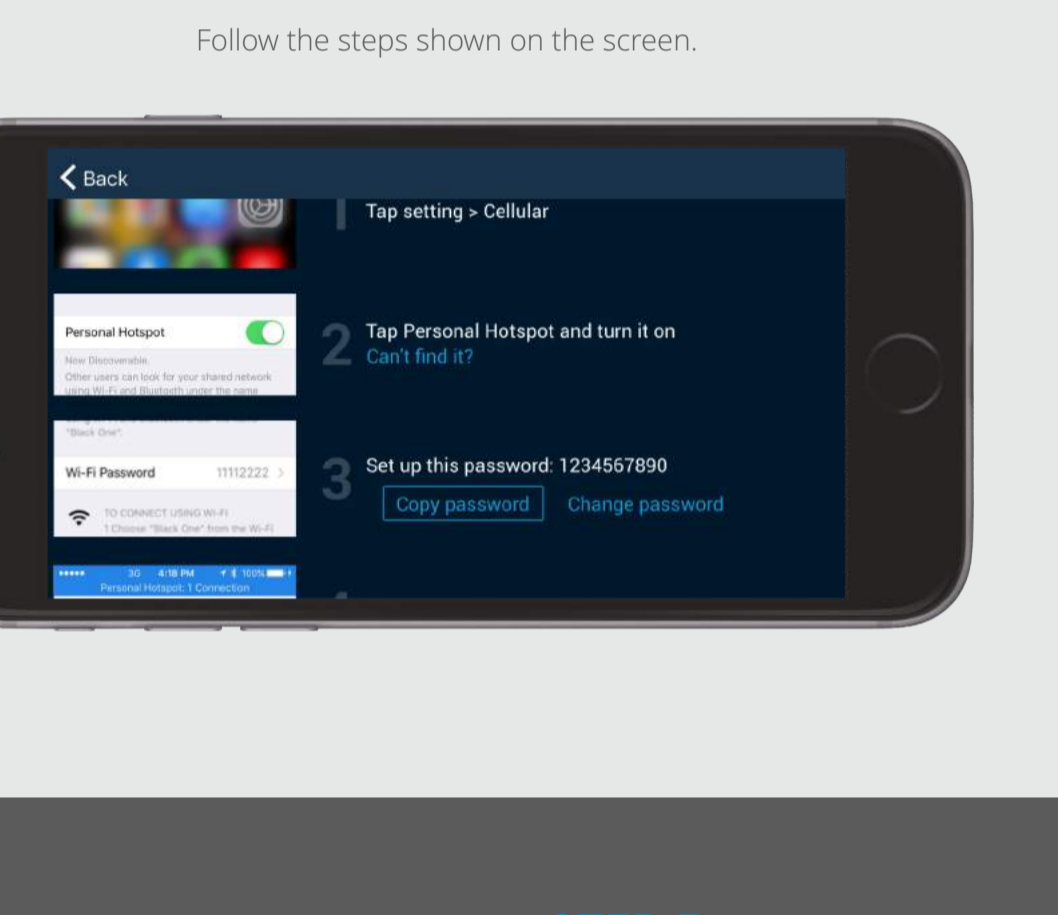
Follow the steps shown on the screen.

Back

1 Tap setting > Cellular

Personal Hotspot

Now Discoverable.
Other users can look for your shared network using Wi-Fi and Bluetooth under the name "Black One".

2 Tap Personal Hotspot and turn it on
Can't find it?

Wi-Fi Password 11112222 >

TO CONNECT USING WI-FI
1 Choose "Black One" from the Wi-Fi

3 Set up this password: 1234567890

Copy password Change password

••••• 3G 4:18 PM 100%
Personal Hotspot: 1 Connection